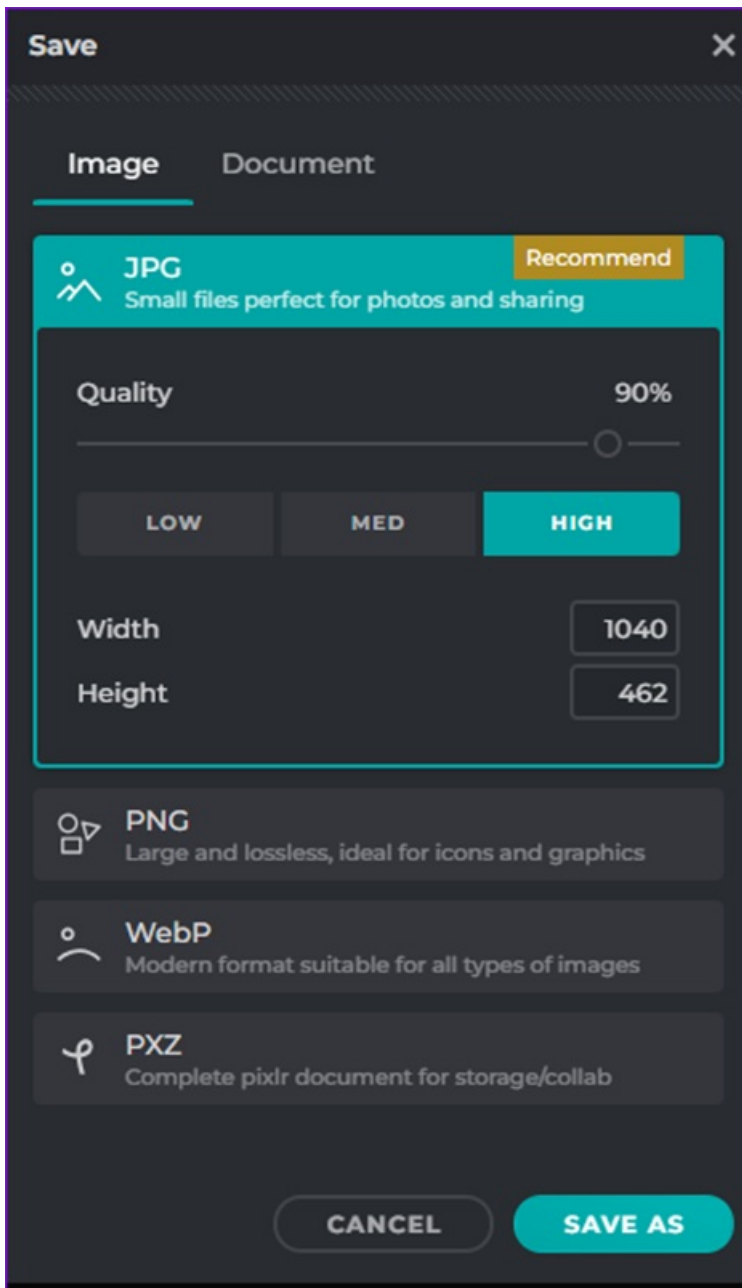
Save
×

Image
Document

JPG
Recommend
Small files perfect for photos and sharing

Quality
90%

LOW
MED
HIGH

Width
1040

Height
462

PNG
Large and lossless, ideal for icons and graphics

WebP
Modern format suitable for all types of images

PXZ
Complete pixlr document for storage/collab

CANCEL
SAVE AS